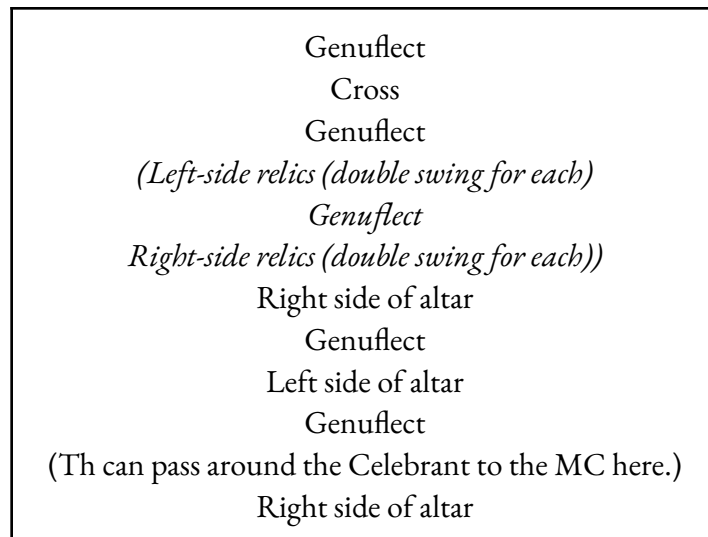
Genuflect
Cross
Genuflect
(Left-side relics (double swing for each)
Genuflect
Right-side relics (double swing for each))
Right side of altar
Genuflect
Left side of altar
Genuflect
(Th can pass around the Celebrant to the MC here.)
Right side of altar